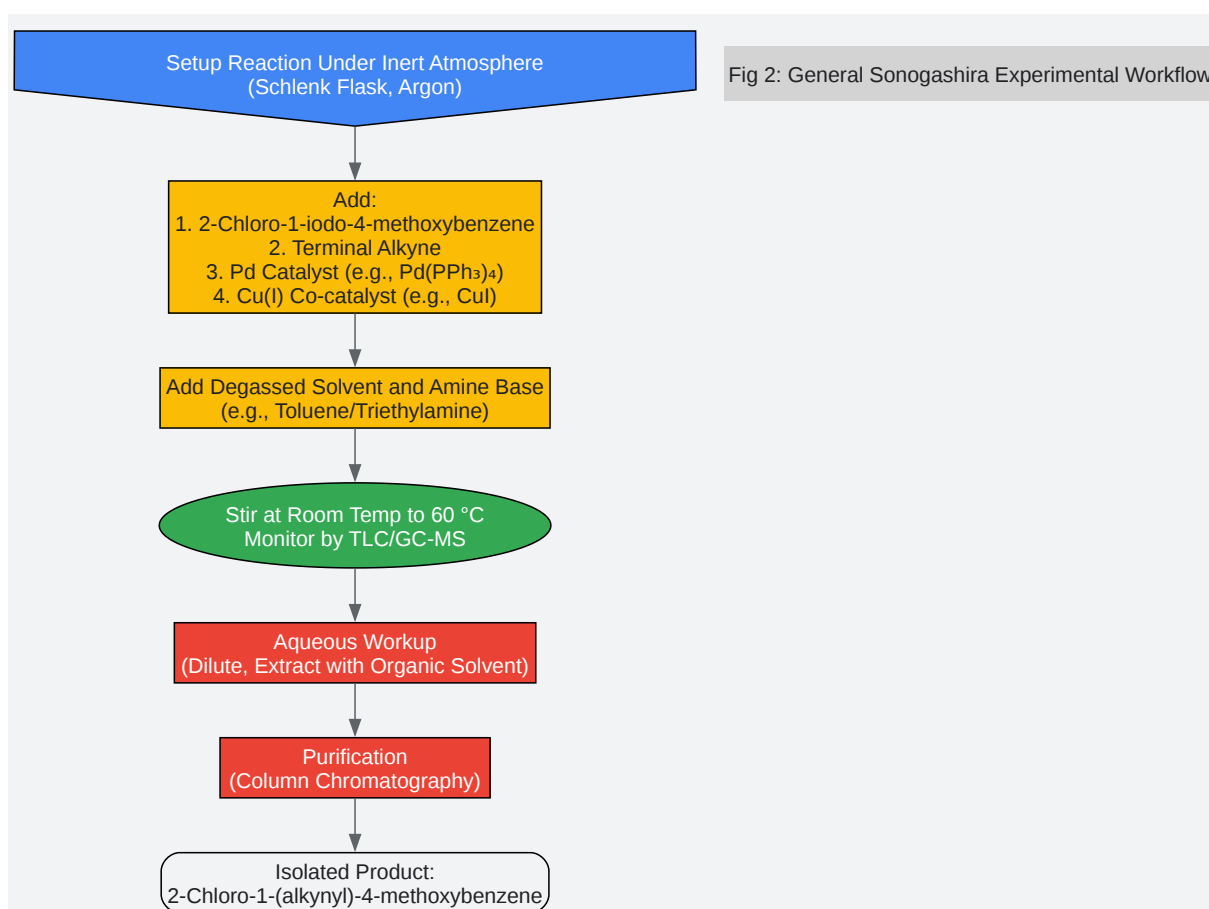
Setup Reaction Under Inert Atmosphere
(Schlenk Flask, Argon)

Fig 2: General Sonogashira Experimental Workflow

Add:
1. 2-Chloro-1-iodo-4-methoxybenzene
2. Terminal Alkyne
3. Pd Catalyst (e.g., $Pd(PPh_3)_4$)
4. Cu(I) Co-catalyst (e.g., CuI)

Add Degassed Solvent and Amine Base
(e.g., Toluene/Triethylamine)

Stir at Room Temp to 60 °C
Monitor by TLC/GC-MS

Aqueous Workup
(Dilute, Extract with Organic Solvent)

Purification
(Column Chromatography)

Isolated Product:
2-Chloro-1-(alkynyl)-4-methoxybenzene